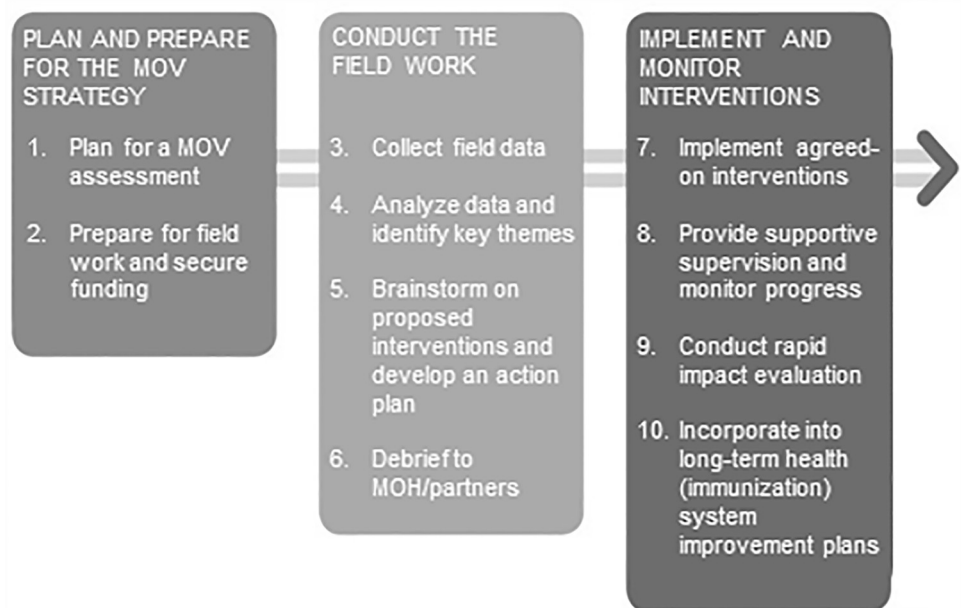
PLAN AND PREPARE FOR THE MOV STRATEGY

1. Plan for a MOV assessment

2. Prepare for field work and secure funding

CONDUCT THE FIELD WORK

3. Collect field data

4. Analyze data and identify key themes

5. Brainstorm on proposed interventions and develop an action plan

6. Debrief to MOH/partners

IMPLEMENT AND MONITOR INTERVENTIONS

7. Implement agreed-on interventions

8. Provide supportive supervision and monitor progress

9. Conduct rapid impact evaluation

10. Incorporate into long-term health (immunization) system improvement plans